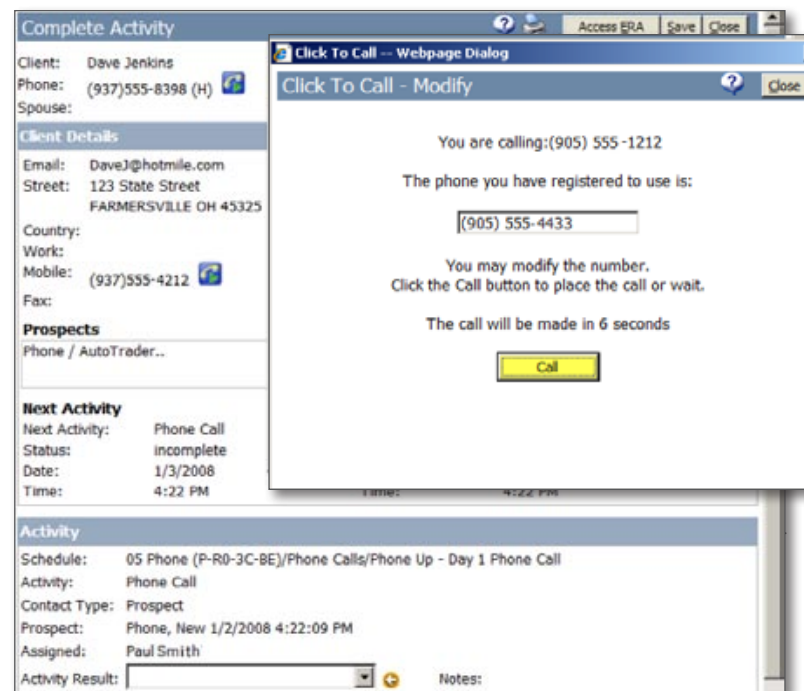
Complete Activity

Access ERA | Save | Close

Client: Dave Jenkins
Phone: (937)555-8398 (H)
Spouse:

Client Details

Email: DaveJ@hotmile.com
Street: 123 State Street
FARMERSVILLE OH 45325
Country:
Work:
Mobile: (937)555-4212
Fax:

Prospects

Phone / AutoTrader..

Next Activity
Next Activity: Phone Call
Status: incomplete
Date: 1/3/2008
Time: 4:22 PM

Time: 4:22 PM

Activity

Schedule: 05 Phone (P-R0-3C-BE)/Phone Calls/Phone Up - Day 1 Phone Call
Activity: Phone Call
Contact Type: Prospect
Prospect: Phone, New 1/2/2008 4:22:09 PM
Assigned: Paul Smith
Activity Result:
Notes:

Click To Call -- Webpage Dialog

Click To Call - Modify

Close

You are calling:(905) 555 -1212

The phone you have registered to use is:

(905) 555-4433

You may modify the number.
Click the Call button to place the call or wait.

The call will be made in 6 seconds

Call